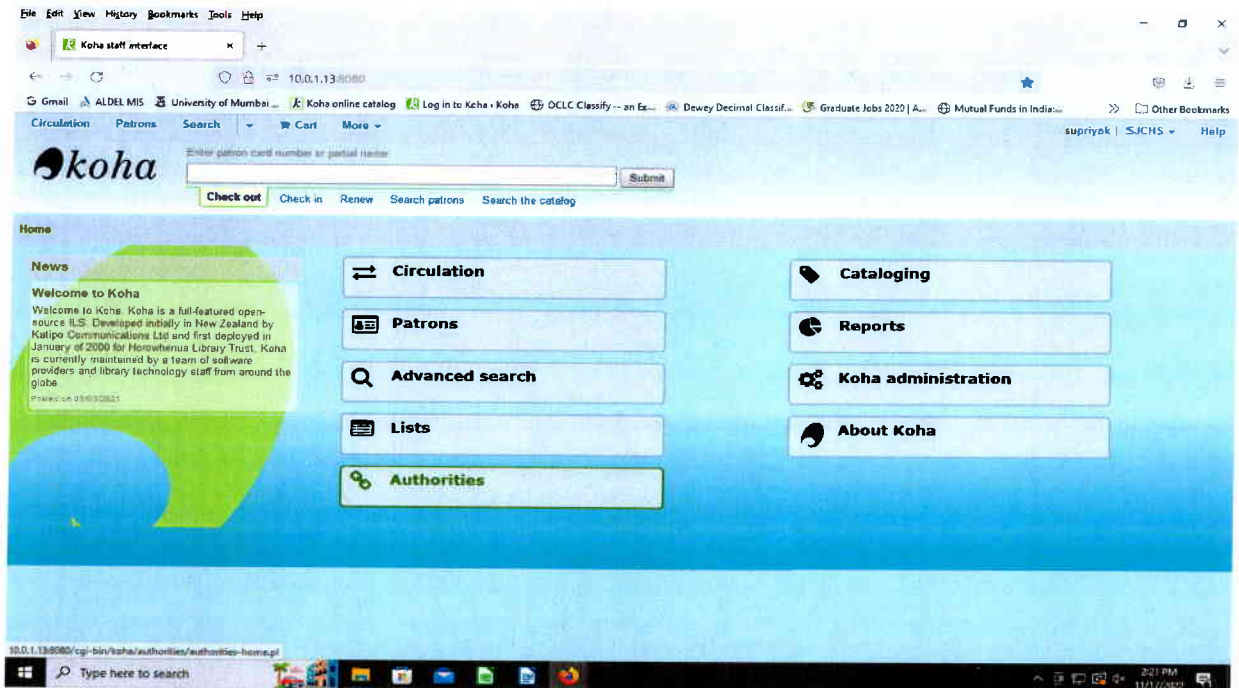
File Edit View History Bookmarks Tools Help

Koha staff interface ×

10.0.1.13:8080

Gmail ALDEL MIS University of Mumbai ... Koha online catalog Log in to Koha › Koha OCLC Classify -- an Ex... Dewey Decimal Classif... Graduate Jobs 2020 | A... Mutual Funds in India:... Other Bookmarks

Circulation Patrons Search Cart More

supriyak | SJCHS Help

koha

Enter patron card number or partial name

Submit

Check out Check in Renew Search patrons Search the catalog

Home

News

Welcome to Koha

Welcome to Koha. Koha is a full-featured open-source ILS. Developed initially in New Zealand by Katipo Communications Ltd and first deployed in January of 2000 for Horowhenua Library Trust, Koha is currently maintained by a team of software providers and library technology staff from around the globe.

Posted on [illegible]

Circulation

Patrons

Advanced search

Lists

Authorities

Cataloging

Reports

Koha administration

About Koha

10.0.1.13:8080/cgi-bin/koha/authorities/authorities-home.pl

Type here to search

2:21 PM
11/17/2022